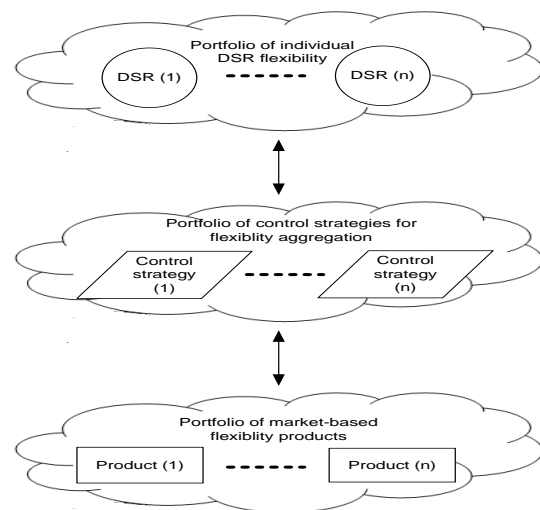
Portfolio of individual DSR flexibility

DSR (1)

DSR (n)

Portfolio of control strategies for flexiblity aggregation

Control strategy (1)

Control strategy (n)

Portfolio of market-based flexiblity products

Product (1)

Product (n)